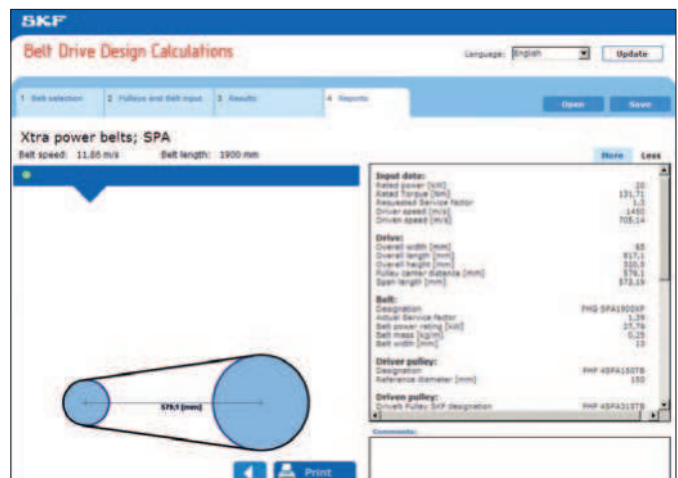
SKF

Belt Drive Design Calculations

Language: English

Update

1 Belt selection

2 Pulleys and Belt input

3 Results

4 Reports

Open

Save

Xtra power belts; SPA

Belt speed: 11.86 m/s

Belt length: 1900 mm

More

Less

Input data:
Rated power [kW] 20
Rated Torque [Nm] 131,71
Requested Service factor 1,3
Driver speed [r/s] 1450
Driven speed [r/s] 705,14

Drive:
Overall width [mm] 65
Overall length [mm] 817,1
Overall height [mm] 310,5
Pulley center distance [mm] 579,1
Span length [mm] 572,19

Belt:
Designation PHG SPA1900XP
Actual Service factor 1,39
Belt power rating [kW] 15,76
Belt mass [kg/m] 0,25
Belt width [mm] 13

Driver pulley:
Designation PHP 4SPA150TB
Reference diameter [mm] 150

Driven pulley:
Driven Pulley SKF designation PHP 4SPA315TB

Comments:

579,1 [mm]

Print